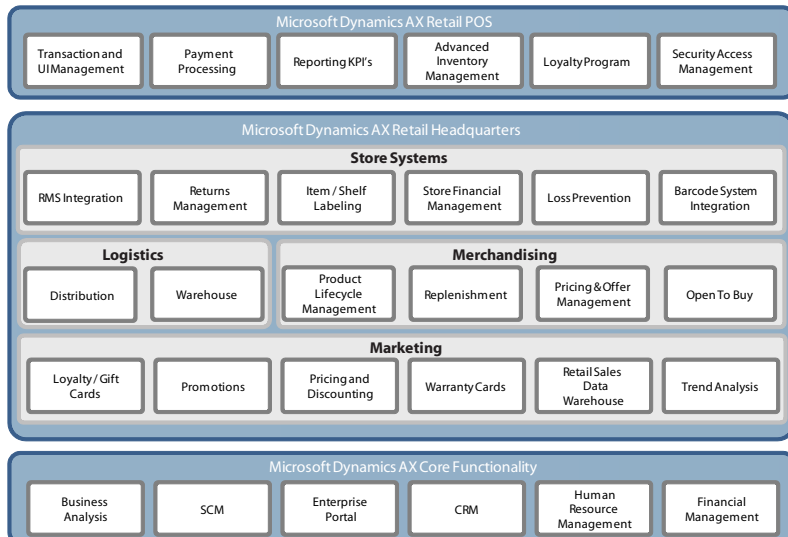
Microsoft Dynamics AX Retail POS

Transaction and UI Management

Payment Processing

Reporting KPI's

Advanced Inventory Management

Loyalty Program

Security Access Management

Microsoft Dynamics AX Retail Headquarters

Store Systems

RMS Integration

Returns Management

Item / Shelf Labeling

Store Financial Management

Loss Prevention

Barcode System Integration

Logistics

Distribution

Warehouse

Merchandising

Product Lifecycle Management

Replenishment

Pricing & Offer Management

Open To Buy

Marketing

Loyalty / Gift Cards

Promotions

Pricing and Discounting

Warranty Cards

Retail Sales Data Warehouse

Trend Analysis

Microsoft Dynamics AX Core Functionality

Business Analysis

SCM

Enterprise Portal

CRM

Human Resource Management

Financial Management